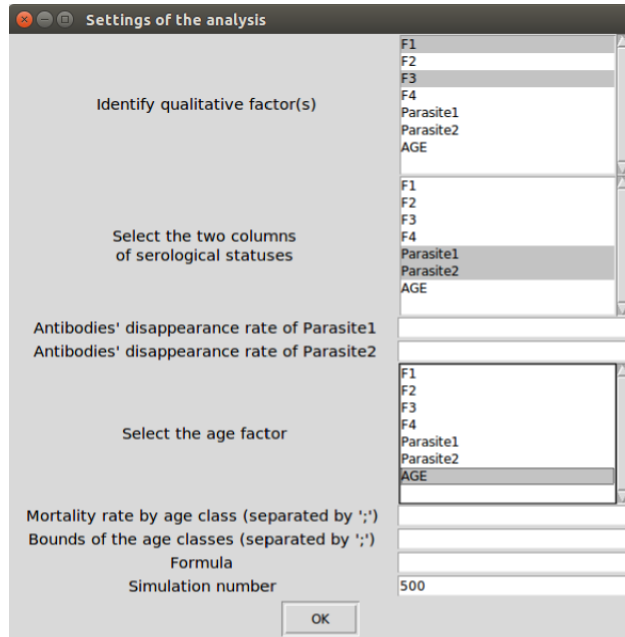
Settings of the analysis

Identify qualitative factor(s)

F1
F2
F3
F4
Parasite1
Parasite2
AGE

Select the two columns of serological statuses

F1
F2
F3
F4
Parasite1
Parasite2
AGE

Antibodies' disappearance rate of Parasite1

Antibodies' disappearance rate of Parasite2

Select the age factor

F1
F2
F3
F4
Parasite1
Parasite2
AGE

Mortality rate by age class (separated by ';')

Bounds of the age classes (separated by ';')

Formula

Simulation number

500

OK